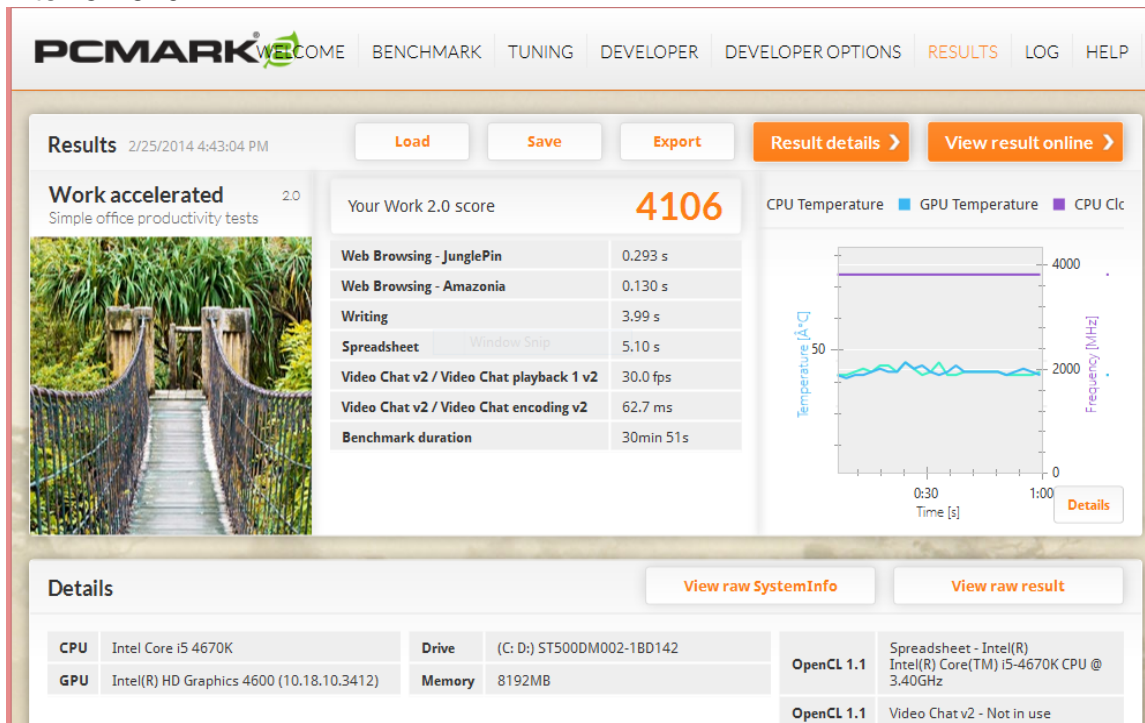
PCMARK® WELCOME BENCHMARK TUNING DEVELOPER DEVELOPER OPTIONS RESULTS LOG HELP

Results 2/25/2014 4:43:04 PM

Load Save Export Result details › View result online ›

Work accelerated 2.0
Simple office productivity tests

Your Work 2.0 score 4106

| | |
|---|---|
| Web Browsing - JunglePin | 0.293 s |
| Web Browsing - Amazonia | 0.130 s |
| Writing | 3.99 s |
| Spreadsheet | 5.10 s |
| Video Chat v2 / Video Chat playback 1 v2 | 30.0 fps |
| Video Chat v2 / Video Chat encoding v2 | 62.7 ms |
| Benchmark duration | 30min 51s |

Window Snip

CPU Temperature GPU Temperature CPU Clc

Temperature [A°C]
50
4000
2000
0
Frequency [MHz]
0:30
1:00
Time [s]
Details

Details

View raw SystemInfo View raw result

| | | | |
|---|---|---|---|
| CPU | Intel Core i5 4670K | Drive | (C: D:) ST500DM002-1BD142 |
| GPU | Intel(R) HD Graphics 4600 (10.18.10.3412) | Memory | 8192MB |

| | |
|---|---|
| OpenCL 1.1 | Spreadsheet - Intel(R) Intel(R) Core(TM) i5-4670K CPU @ 3.40GHz |
| OpenCL 1.1 | Video Chat v2 - Not in use |